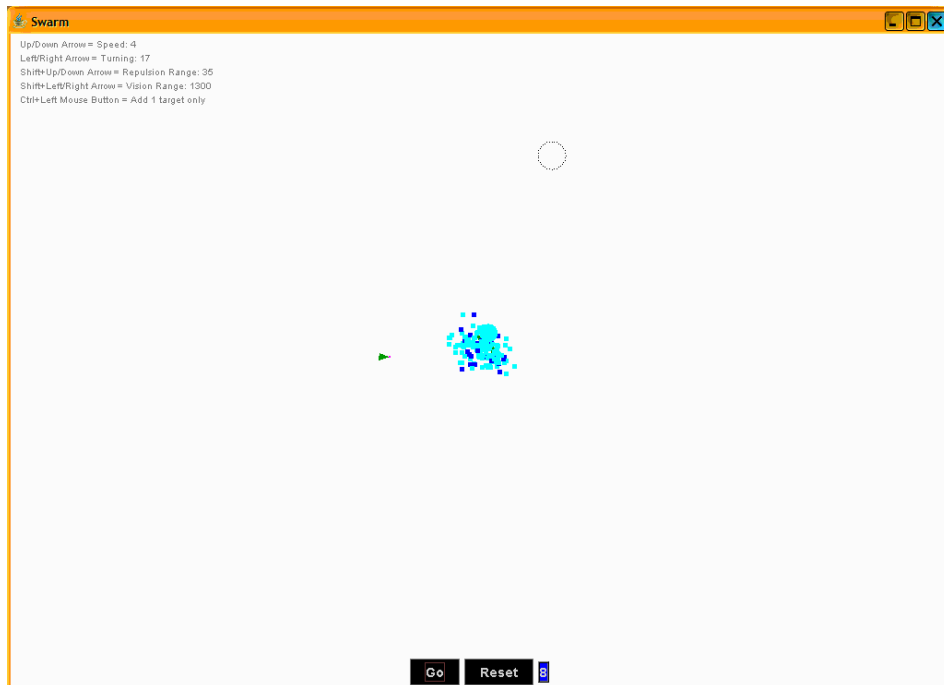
Swarm

Up/Down Arrow = Speed: 4
Left/Right Arrow = Turning: 17
Shift+Up/Down Arrow = Repulsion Range: 35
Shift+Left/Right Arrow = Vision Range: 1300
Ctrl+Left Mouse Button = Add 1 target only

Go Reset 8